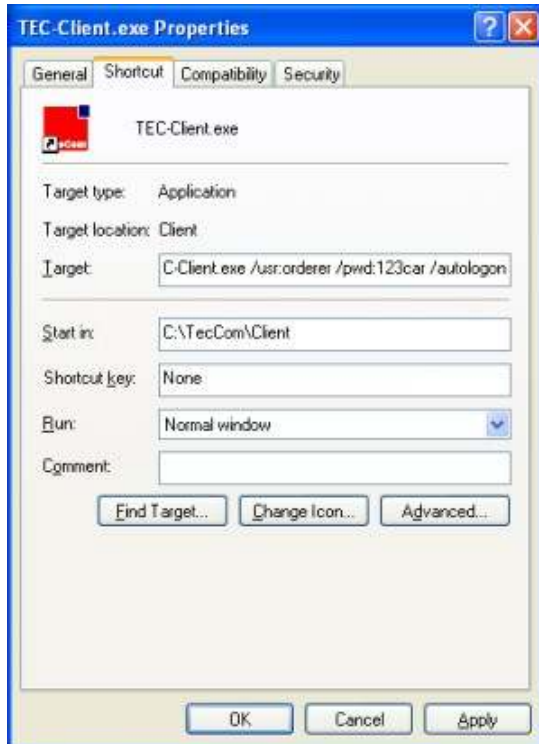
TEC-Client.exe Properties

General | Shortcut | Compatibility | Security

TEC-Client.exe

Target type: Application

Target location: Client

Target: C-Client.exe /usr:orderer /pwd:123car /autologon

Start in: C:\TecCom\Client

Shortcut key: None

Run: Normal window

Comment:

Find Target... | Change Icon... | Advanced...

OK | Cancel | Apply